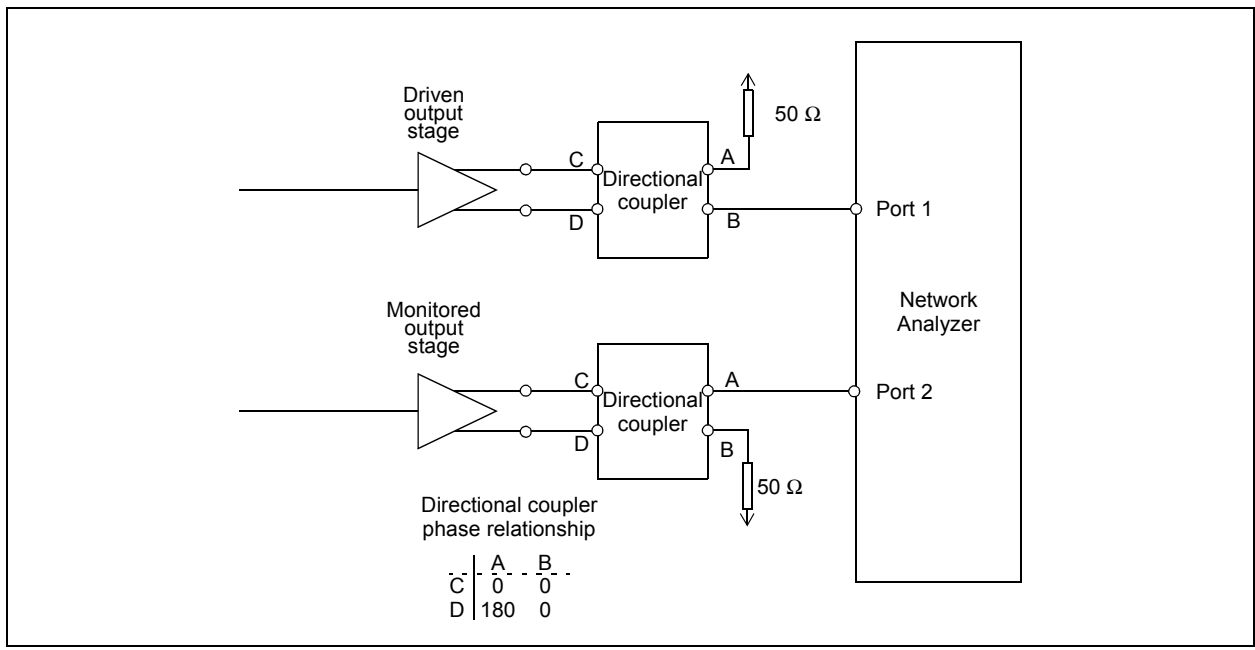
Driven output stage

50 Ω

C

A

Directional coupler

D

B

Port 1

Network Analyzer

Monitored output stage

C

A

Directional coupler

Port 2

D

B

50 Ω

Directional coupler phase relationship

|   | A | B |
|---|---|---|
| C | 0 | 0 |
| D | 180 | 0 |